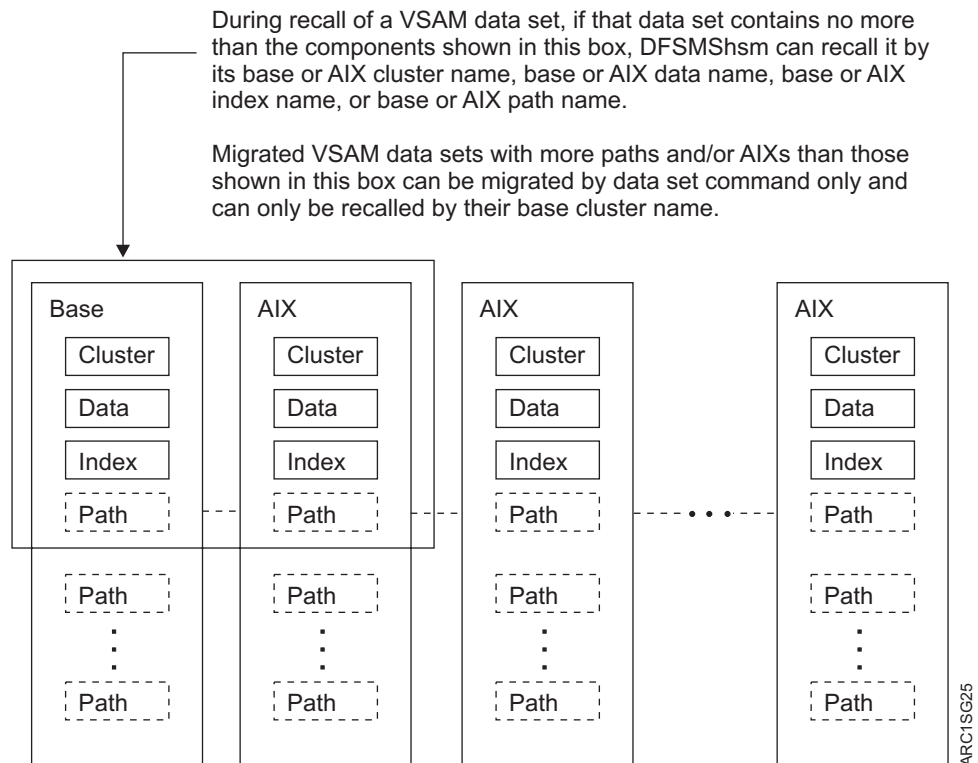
During recall of a VSAM data set, if that data set contains no more than the components shown in this box, DFSMShsm can recall it by its base or AIX cluster name, base or AIX data name, base or AIX index name, or base or AIX path name.

Migrated VSAM data sets with more paths and/or AIXs than those shown in this box can be migrated by data set command only and can only be recalled by their base cluster name.

Base
Cluster
Data
Index
Path
Path
Path

AIX
Cluster
Data
Index
Path
Path
Path

AIX
Cluster
Data
Index
Path
Path
Path

AIX
Cluster
Data
Index
Path
Path
Path

ARC1SG25